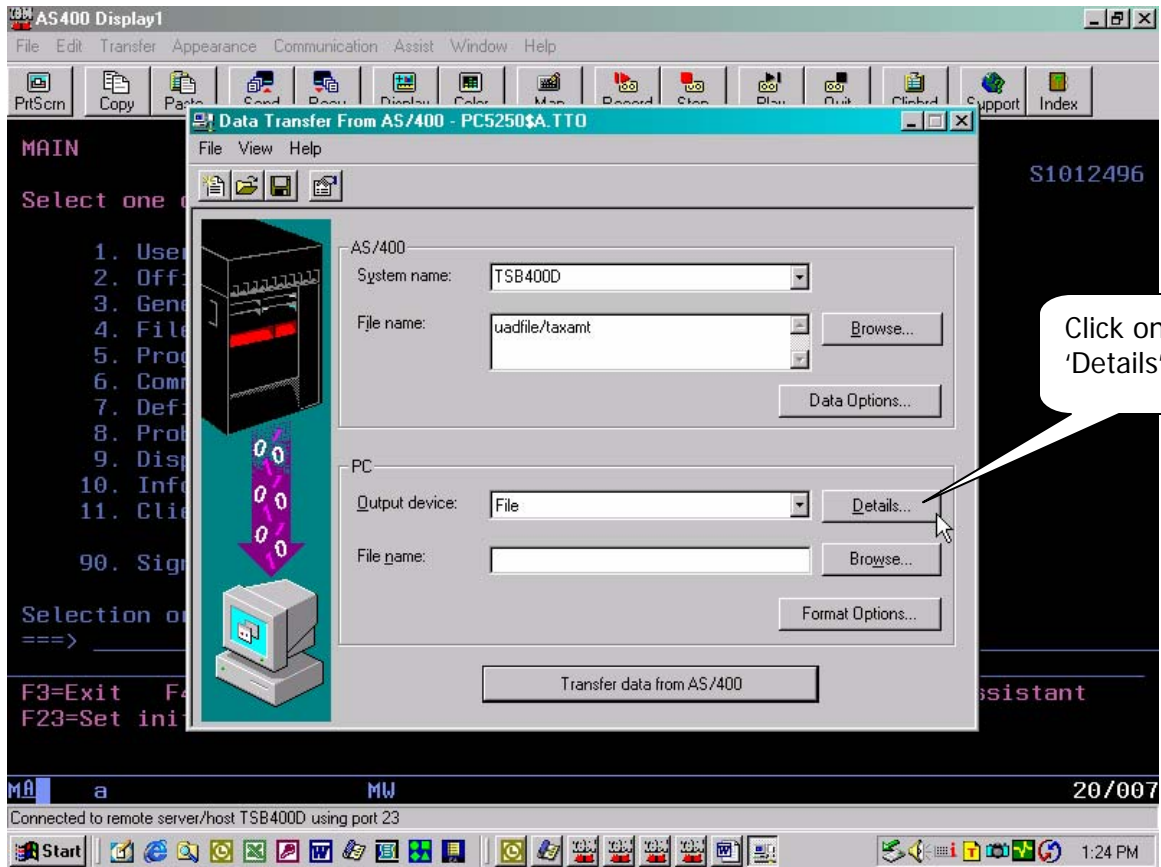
AS400 Display1

File Edit Transfer Appearance Communication Assist Window Help

PrtScrn Copy Paste Send Recv Display Color Map Record Stop Play Quit Clipbrd Support Index

MAIN

S1012496

Select one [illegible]

1. Use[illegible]
2. Off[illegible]
3. Gene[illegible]
4. File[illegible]
5. Prog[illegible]
6. Comm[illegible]
7. Def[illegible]
8. Prob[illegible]
9. Disp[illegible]
10. Info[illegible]
11. Clie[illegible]

90. Sign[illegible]

Selection o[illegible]
===>

F3=Exit F4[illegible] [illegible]ssistant
F23=Set ini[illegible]

Data Transfer From AS/400 - PC5250$A.TTO

File View Help

AS/400

System name: TSB400D

File name: uadfile/taxamt

Browse...

Data Options...

PC

Output device: File

Details...

File name:

Browse...

Format Options...

Transfer data from AS/400

Click on 'Details'

MA a MW 20/007

Connected to remote server/host TSB400D using port 23

Start 1:24 PM